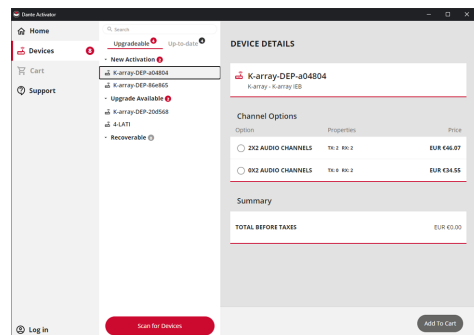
Dante Activator

Home
Devices 8
Cart
Support

Search
Upgradeable 4
Up-to-date 4

New Activation 2
K-array-DEP-a04804
K-array-DEP-86e865
Upgrade Available 2
K-array-DEP-20d568
4-LATI
Recoverable 0

DEVICE DETAILS

K-array-DEP-a04804
K-array - K-array IEB

Channel Options

| Option | Properties | Price |
|---|---|---|
| 2X2 AUDIO CHANNELS | TX: 2 RX: 2 | EUR €46.07 |
| 0X2 AUDIO CHANNELS | TX: 0 RX: 2 | EUR €34.55 |

Summary

TOTAL BEFORE TAXES EUR €0.00

Log in
Scan for Devices
Add To Cart